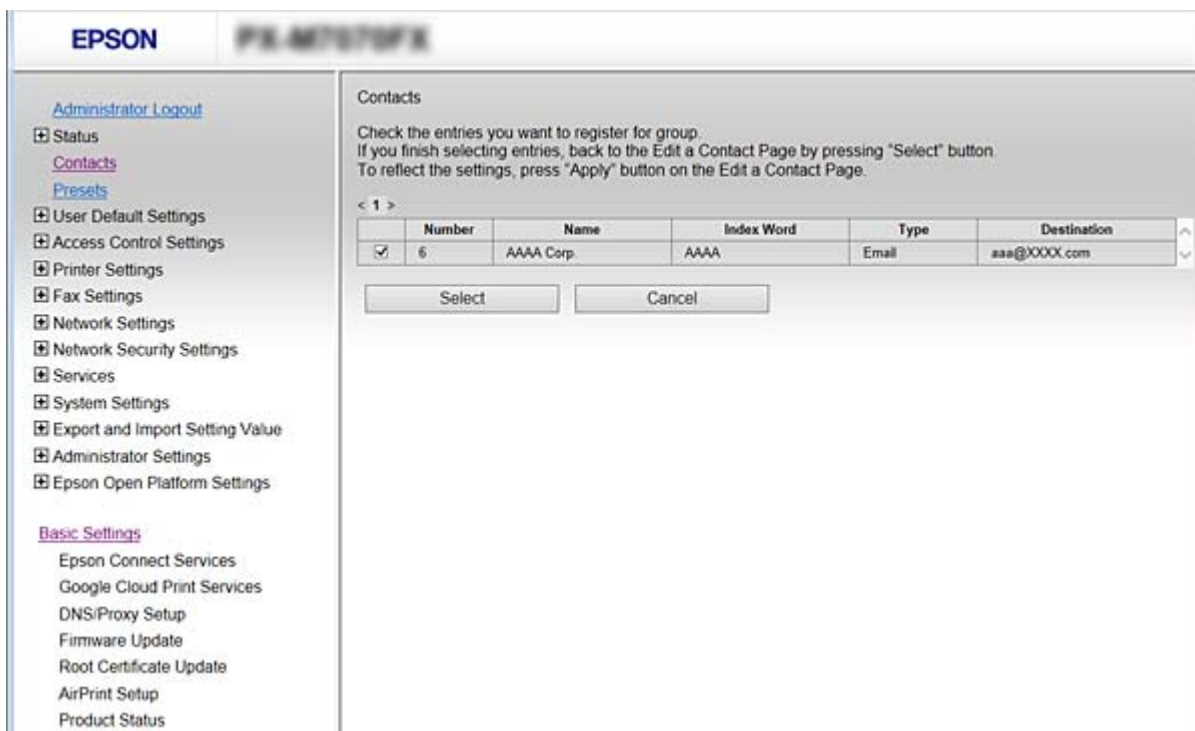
EPSON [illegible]

Administrator Logout
Status
Contacts
Presets
User Default Settings
Access Control Settings
Printer Settings
Fax Settings
Network Settings
Network Security Settings
Services
System Settings
Export and Import Setting Value
Administrator Settings
Epson Open Platform Settings

Basic Settings
Epson Connect Services
Google Cloud Print Services
DNS/Proxy Setup
Firmware Update
Root Certificate Update
AirPrint Setup
Product Status

Contacts

Check the entries you want to register for group.
If you finish selecting entries, back to the Edit a Contact Page by pressing "Select" button.
To reflect the settings, press "Apply" button on the Edit a Contact Page.

< 1 >

| | Number | Name | Index Word | Type | Destination |
|---|---|---|---|---|---|
| ☑ | 6 | AAAA Corp. | AAAA | Email | aaa@XXXX.com |

Select Cancel